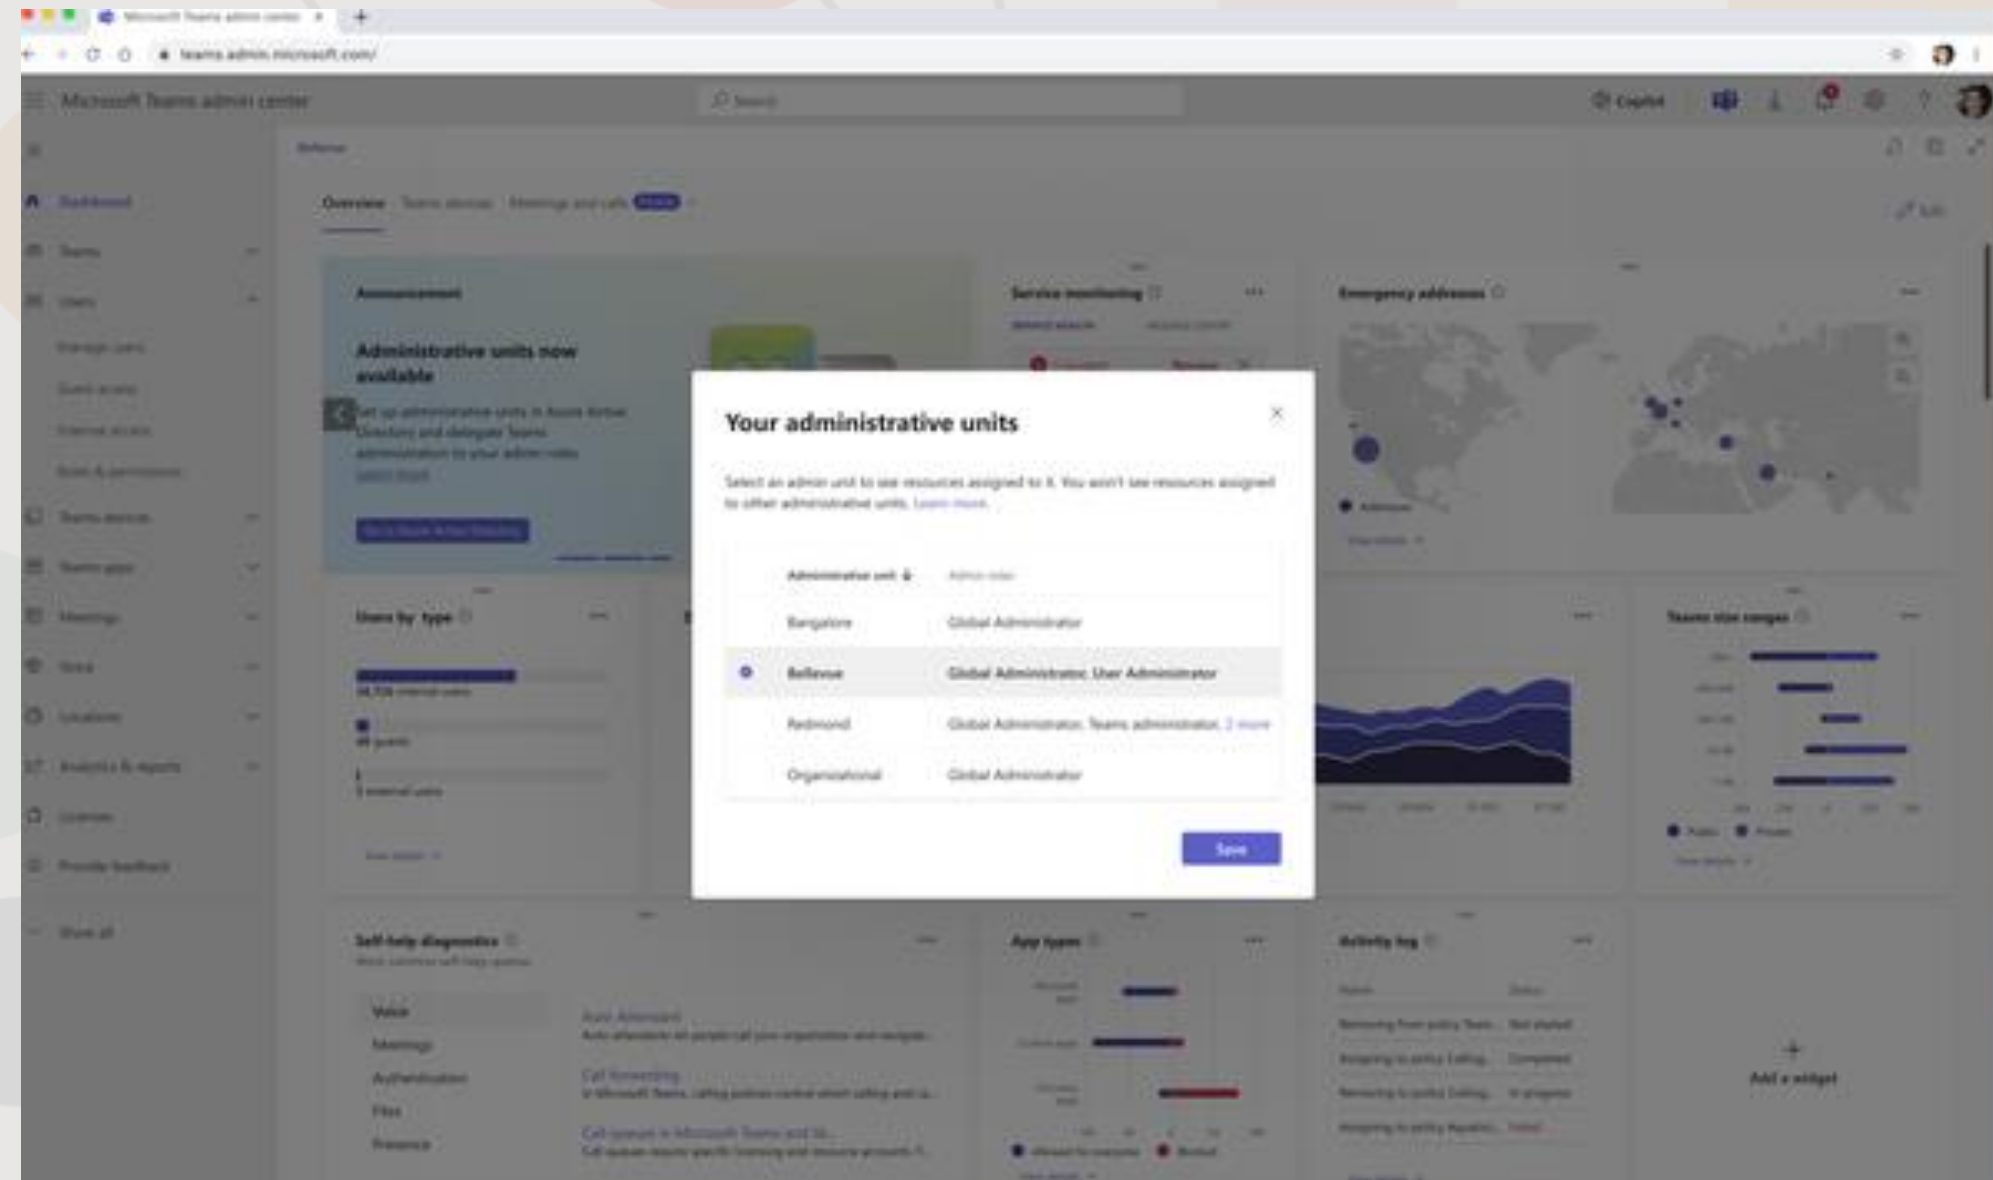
Microsoft Teams admin center ×

teams.admin.microsoft.com/

Microsoft Teams admin center

Search

Copilot

Bellevue

Dashboard

Teams

Users

Manage users

Guest access

External access

Roles & permissions

Teams devices

Teams apps

Meetings

Voice

Locations

Analytics & reports

Licenses

Provide feedback

Show all

Overview Teams devices Meetings and calls

Edit

Announcement

Administrative units now available

Set up administrative units in Azure Active Directory and delegate Teams administration to your admin roles. Learn more

Service monitoring

Emergency addresses

Users by type

Teams size ranges

Self-help diagnostics

Voice

Meetings

Authentication

Files

Presence

Auto Attendant

Call forwarding

Call queues in Microsoft Teams and Sk...

App types

Activity log

Add a widget

Your administrative units

Select an admin unit to see resources assigned to it. You won't see resources assigned to other administrative units. Learn more

| Administrative unit ↓ | Admin roles |
|---|---|
| Bangalore | Global Administrator |
| Bellevue | Global Administrator, User Administrator |
| Redmond | Global Administrator, Teams administrator, 2 more |
| Organizational | Global Administrator |

Save